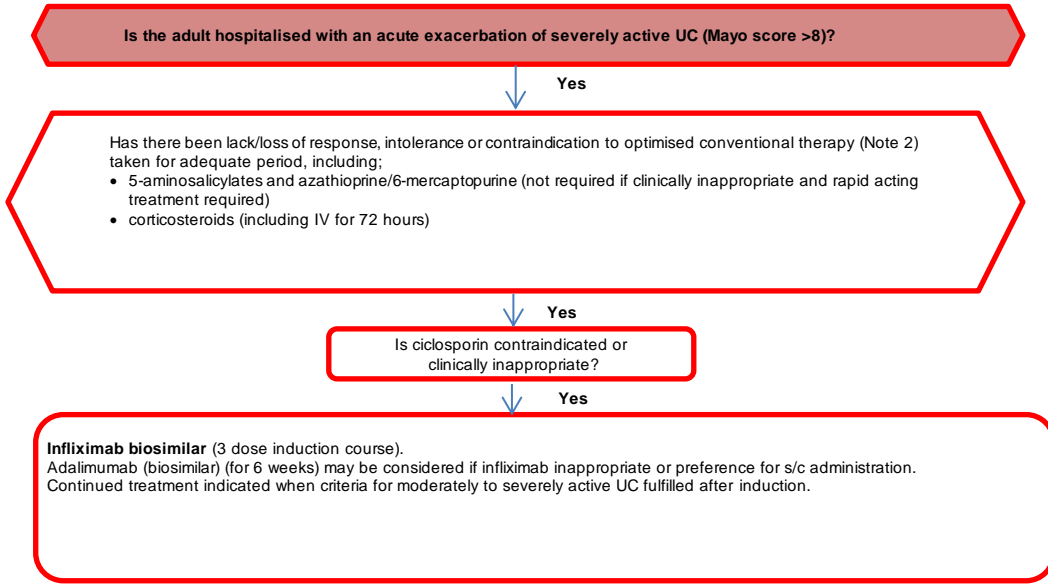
Is the adult hospitalised with an acute exacerbation of severely active UC (Mayo score >8)?

Yes

Has there been lack/loss of response, intolerance or contraindication to optimised conventional therapy (Note 2) taken for adequate period, including;
- 5-aminosalicylates and azathioprine/6-mercaptopurine (not required if clinically inappropriate and rapid acting treatment required)
- corticosteroids (including IV for 72 hours)

Yes

Is ciclosporin contraindicated or clinically inappropriate?

Yes

**Infliximab biosimilar** (3 dose induction course).
Adalimumab (biosimilar) (for 6 weeks) may be considered if infliximab inappropriate or preference for s/c administration.
Continued treatment indicated when criteria for moderately to severely active UC fulfilled after induction.